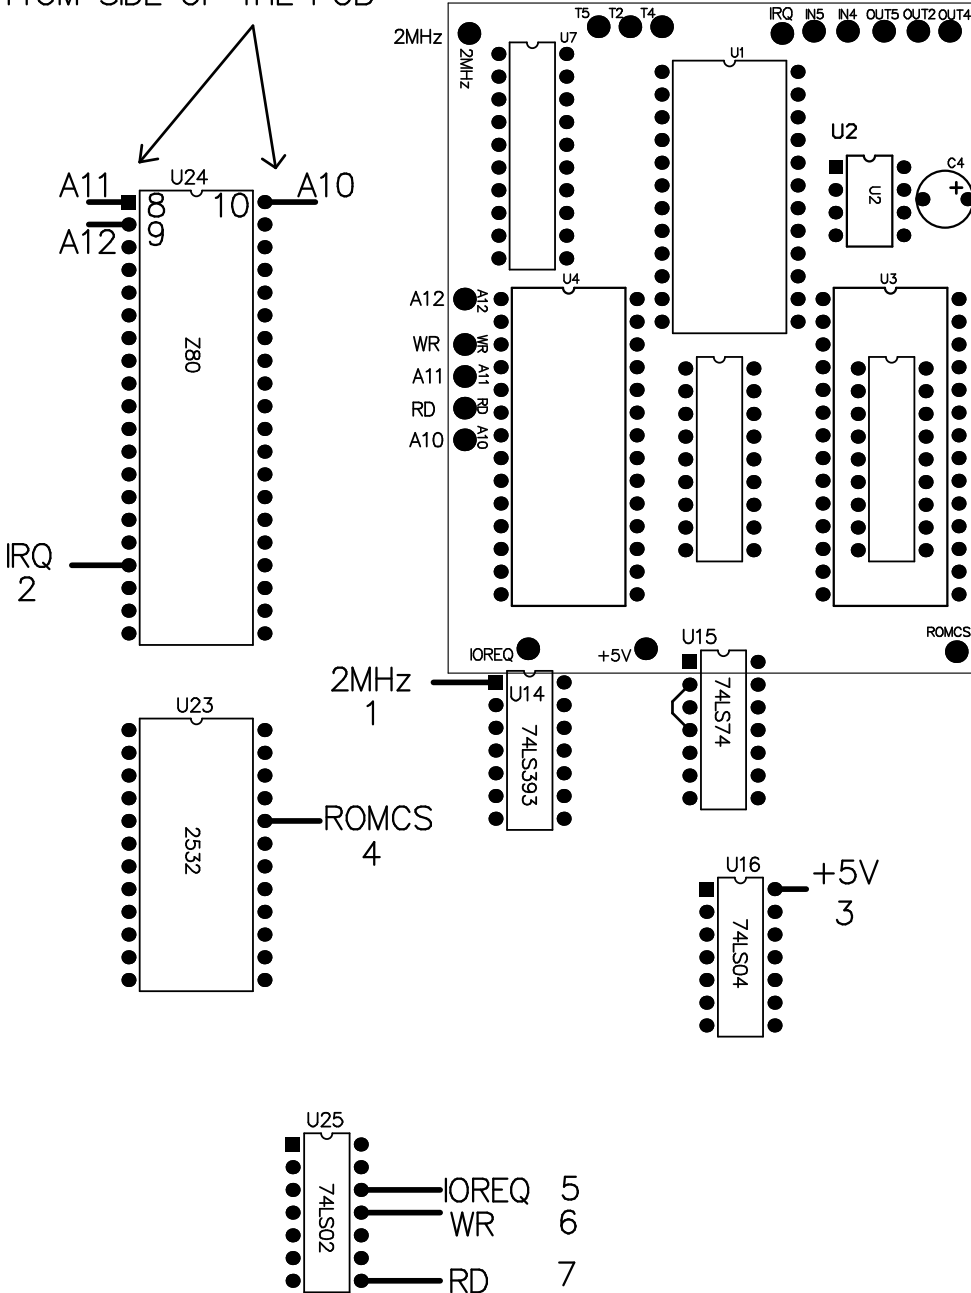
FROM SIDE OF THE PCB

A11
A12
8
9
U24
10
A10
Z80
IRQ
2

U23
2532
ROMCS
4

2MHz
1

2MHz
2MHz
T5 T2 T4
U7
U1
IRQ IN5 IN4 OUT5 OUT2 OUT4
U2
U2
C4
+
U4
U3
A12
A12
WR
WR
A11
A11
RD
RD
A10
A10
IOREQ
+5V
U15
ROMCS
U14
74LS393
74LS74

U16
74LS04
+5V
3

U25
74LS02
IOREQ 5
WR 6
RD 7